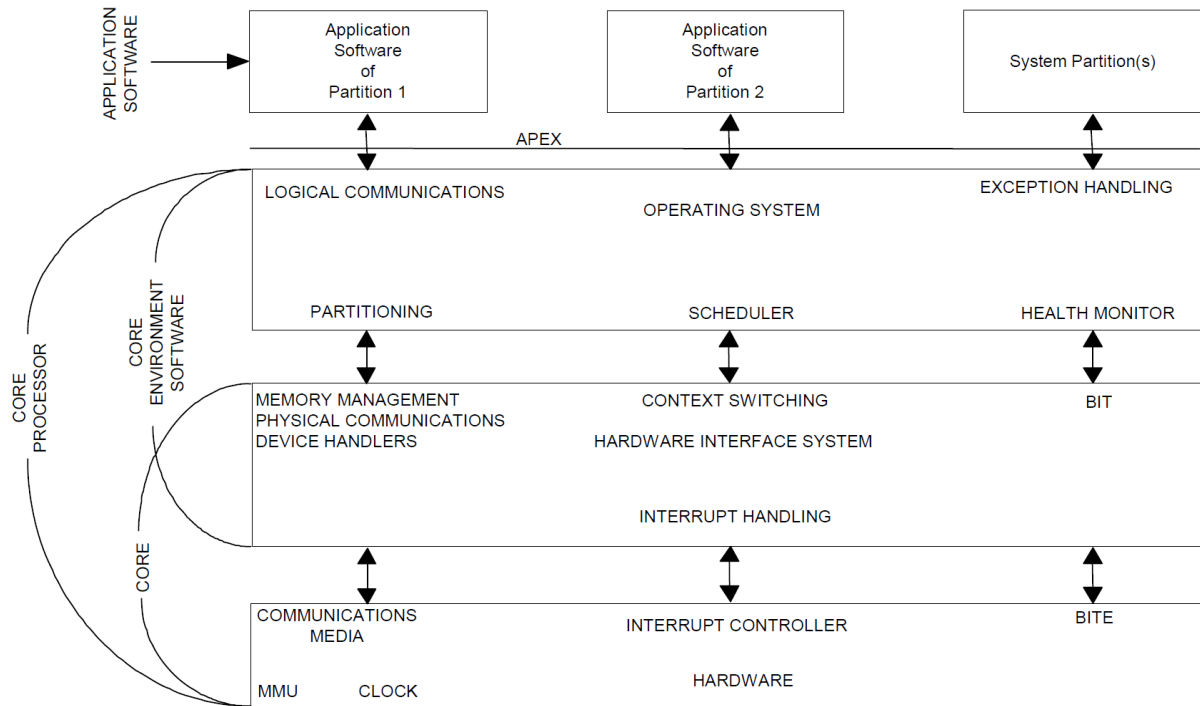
APPLICATION SOFTWARE

Application Software of Partition 1

Application Software of Partition 2

System Partition(s)

APEX

LOGICAL COMMUNICATIONS

OPERATING SYSTEM

EXCEPTION HANDLING

PARTITIONING

SCHEDULER

HEALTH MONITOR

CORE PROCESSOR

CORE ENVIRONMENT SOFTWARE

MEMORY MANAGEMENT
PHYSICAL COMMUNICATIONS
DEVICE HANDLERS

CONTEXT SWITCHING

BIT

HARDWARE INTERFACE SYSTEM

INTERRUPT HANDLING

CORE

COMMUNICATIONS MEDIA

INTERRUPT CONTROLLER

BITE

MMU

CLOCK

HARDWARE